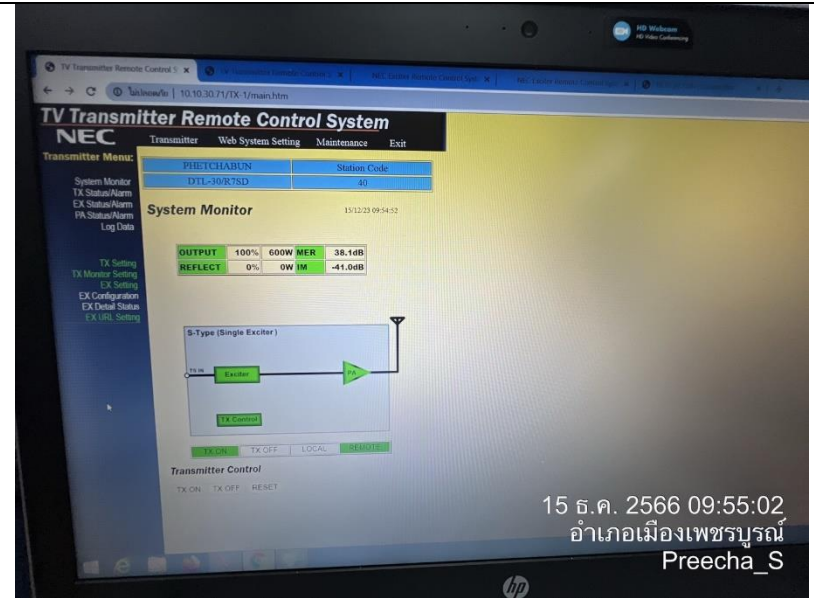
HD Webcam
HD Video Conferencing

TV Transmitter Remote Control S × | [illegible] × | NEC Exciter Remote Control Syst × | NEC Exciter Remote Control Syst × | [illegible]

← → C ⓘ ไม่ปลอดภัย | 10.10.30.71/TX-1/main.htm

TV Transmitter Remote Control System
NEC
Transmitter Web System Setting Maintenance Exit

Transmitter Menu:
System Monitor
TX Status/Alarm
EX Status/Alarm
PA Status/Alarm
Log Data

TX Setting
TX Monitor Setting
EX Setting
EX Configuration
EX Detail Status
EX URL Setting

| PHETCHABUN | Station Code |
|---|---|
| DTL-30/R7SD | 40 |

System Monitor 15/12/23 09:54:52

| OUTPUT | 100% | 600W | MER | 38.1dB |
|---|---|---|---|---|
| REFLECT | 0% | 0W | IM | -41.0dB |

S-Type (Single Exciter)
TS IN
Exciter
PA
TX Control

TX ON TX OFF LOCAL REMOTE

Transmitter Control
TX ON TX OFF RESET

15 ธ.ค. 2566 09:55:02
อำเภอเมืองเพชรบูรณ์
Preecha_S

hp